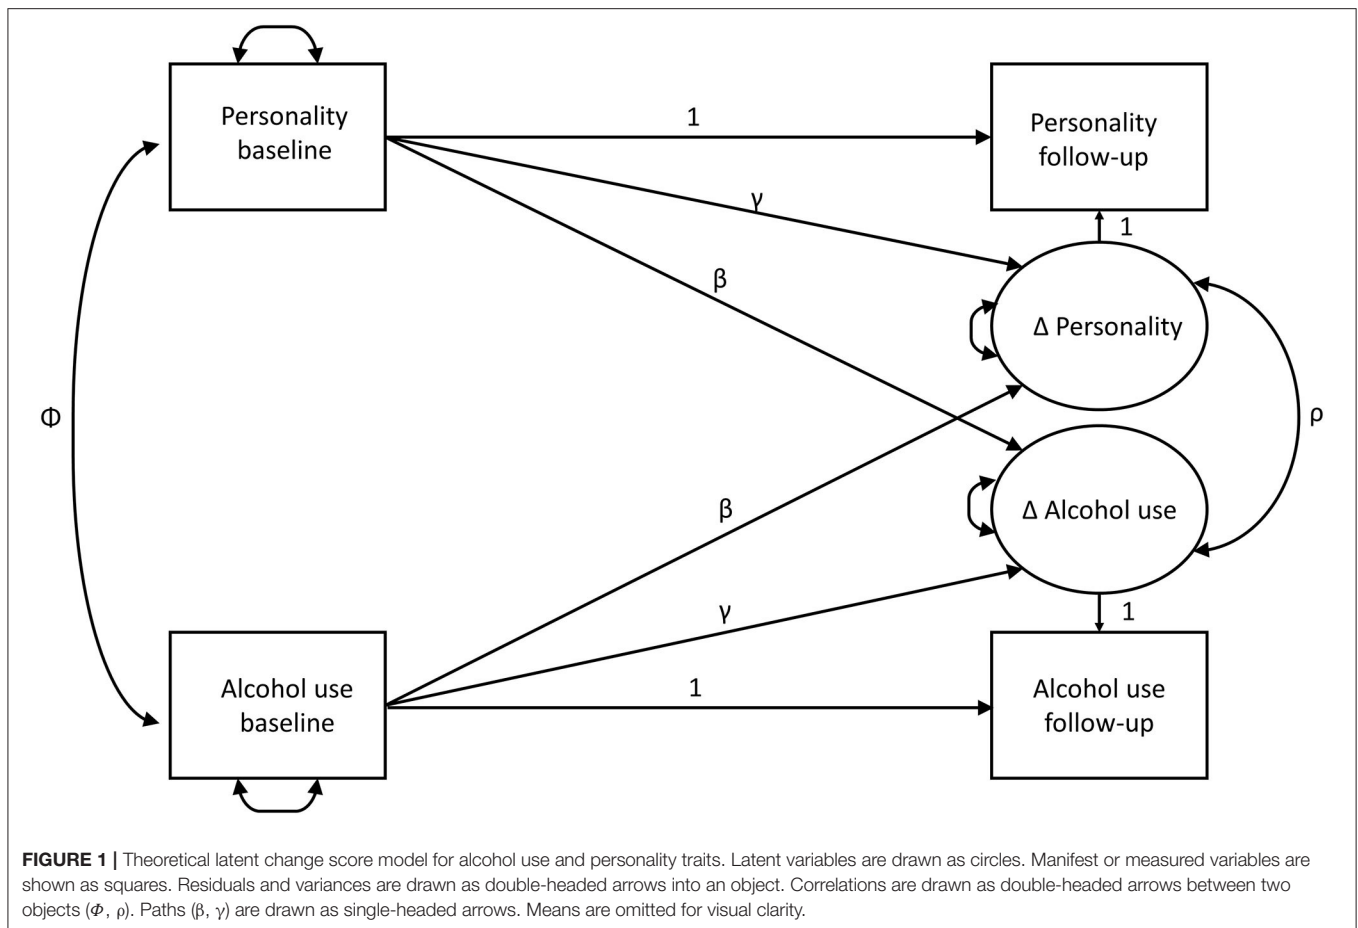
Personality baseline

1

Personality follow-up

γ

1

β

Δ Personality

Φ

ρ

β

Δ Alcohol use

γ

1

Alcohol use baseline

1

Alcohol use follow-up

**FIGURE 1 |** Theoretical latent change score model for alcohol use and personality traits. Latent variables are drawn as circles. Manifest or measured variables are shown as squares. Residuals and variances are drawn as double-headed arrows into an object. Correlations are drawn as double-headed arrows between two objects ($\Phi$, $\rho$). Paths ($\beta$, $\gamma$) are drawn as single-headed arrows. Means are omitted for visual clarity.